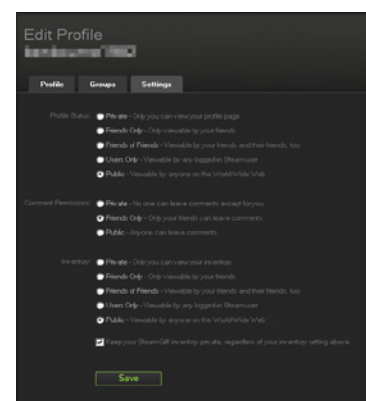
Edit Profile
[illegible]

Profile Groups Settings

Profile Status: Private - Only you can view your profile page
Friends Only - Only viewable by your friends
Friends of Friends - Viewable by your friends and their friends, too
Users Only - Viewable by any logged-in Steam user
Public - Viewable by anyone on the World Wide Web

Comment Permissions: Private - No one can leave comments except for you
Friends Only - Only your friends can leave comments
Public - Anyone can leave comments

Inventory: Private - Only you can view your inventory
Friends Only - Only viewable by your friends
Friends of Friends - Viewable by your friends and their friends, too
Users Only - Viewable by any logged-in Steam user
Public - Viewable by anyone on the World Wide Web

Keep your Steam Gift inventory private, regardless of your inventory setting above.

Save